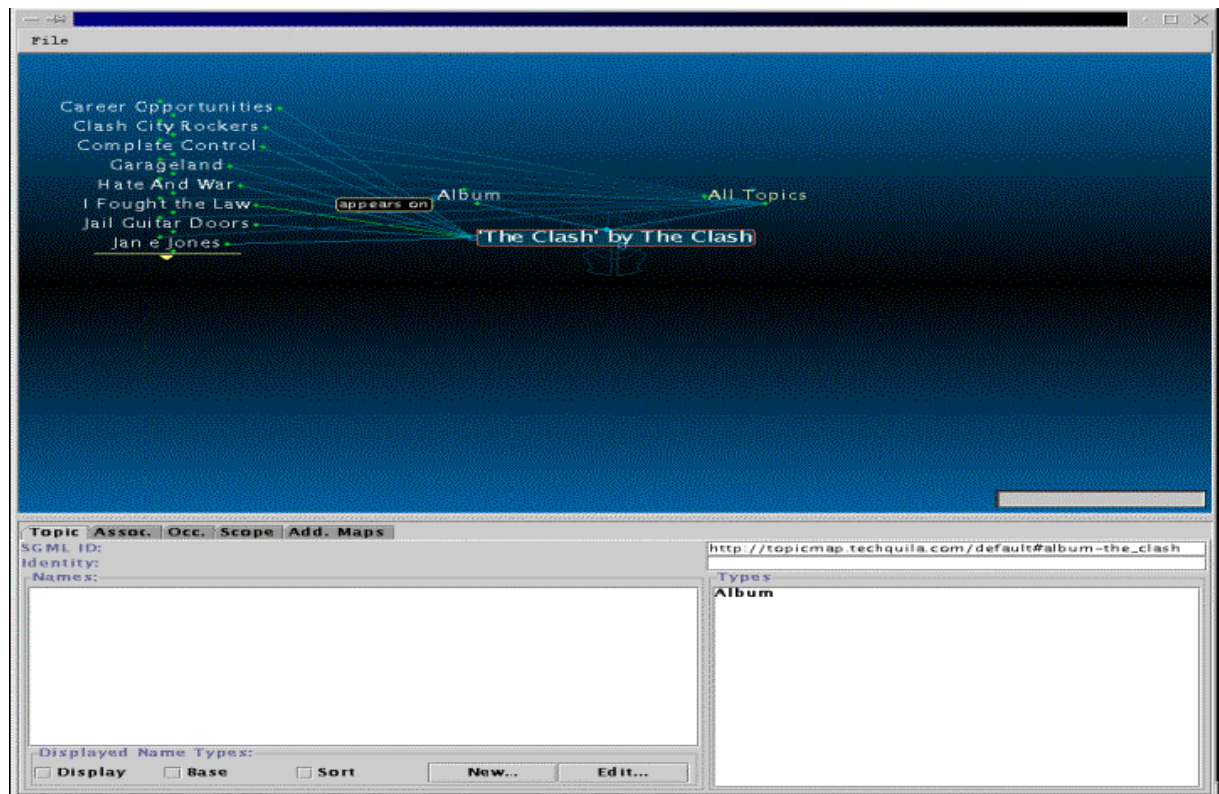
File

Career Opportunities
Clash City Rockers
Complete Control
Garageland
Hate And War
I Fought the Law
Jail Guitar Doors
Jan e Jones

appears on

Album

All Topics

'The Clash' by The Clash

Topic | Assoc. | Occ. | Scope | Add. Maps

SGML ID:
Identity:

http://topicmap.techquila.com/default#album-the_clash

Names:

Types
Album

Displayed Name Types:
Display  Base  Sort  New...  Edit...